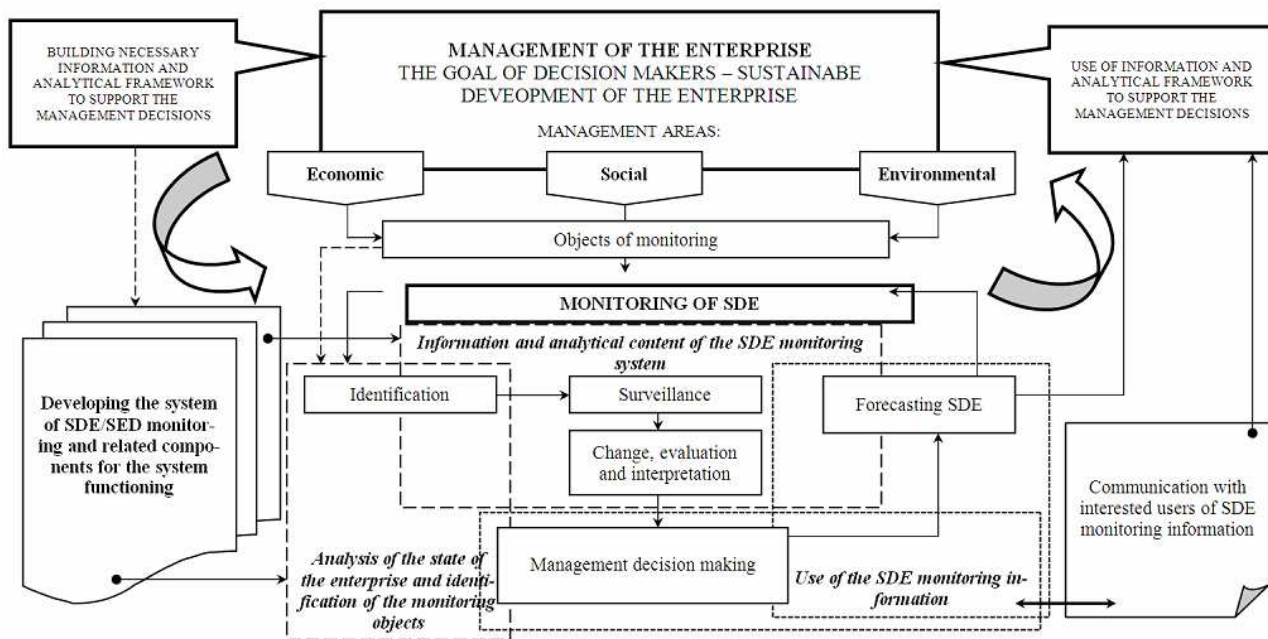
BUILDING NECESSARY INFORMATION AND ANALYTICAL FRAMEWORK TO SUPPORT THE MANAGEMENT DECISIONS

MANAGEMENT OF THE ENTERPRISE
THE GOAL OF DECISION MAKERS – SUSTAINABE DEVEOPMENT OF THE ENTERPRISE

MANAGEMENT AREAS:

USE OF INFORMATION AND ANALYTICAL FRAMEWORK TO SUPPORT THE MANAGEMENT DECISIONS

Economic

Social

Environmental

Objects of monitoring

MONITORING OF SDE

Information and analytical content of the SDE monitoring system

Developing the system of SDE/SED monitoring and related components for the system functioning

Identification

Surveillance

Forecasting SDE

Change, evaluation and interpretation

Communication with interested users of SDE monitoring information

Analysis of the state of the enterprise and identification of the monitoring objects

Management decision making

Use of the SDE monitoring information